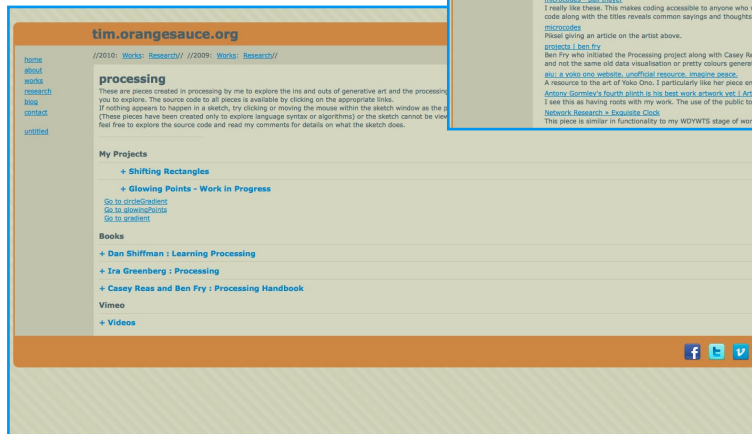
microcodes - jan meyer
I really like these. This makes coding accessible to anyone who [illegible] code along with the titles reveals common sayings and thoughts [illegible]

microcodes
Pikseł giving an article on the artist above.

projects | ben fry
Ben Fry who initiated the Processing project along with Casey Re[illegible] and not the same old data visualisation or pretty colours genera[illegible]

aiu: a yoko ono website, unofficial resource, imagine peace.
A resource to the art of Yoko Ono. I particularly like her piece en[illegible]

Antony Gormley's fourth plinth is his best work artwork yet | Art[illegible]
I see this as having roots with my work. The use of the public to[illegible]

Network Research » Exquisite Clock
This piece is similar in functionality to my WDYWTS stage of wor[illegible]

tim.orangesauce.org

//2010: Works: Research// //2009: Works: Research//

home
about
works
research
blog
contact

untitled

processing

These are pieces created in processing by me to explore the ins and outs of generative art and the processing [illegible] you to explore. The source code to all pieces is available by clicking on the appropriate links.
If nothing appears to happen in a sketch, try clicking or moving the mouse within the sketch window as the p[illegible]
(These pieces have been created only to explore language syntax or algorithms) or the sketch cannot be view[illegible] feel free to explore the source code and read my comments for details on what the sketch does.

My Projects

+ Shifting Rectangles

+ Glowing Points - Work in Progress

Go to circleGradient
Go to glowingPoints
Go to gradient

Books

+ Dan Shiffman : Learning Processing

+ Ira Greenberg : Processing

+ Casey Reas and Ben Fry : Processing Handbook

Vimeo

+ Videos